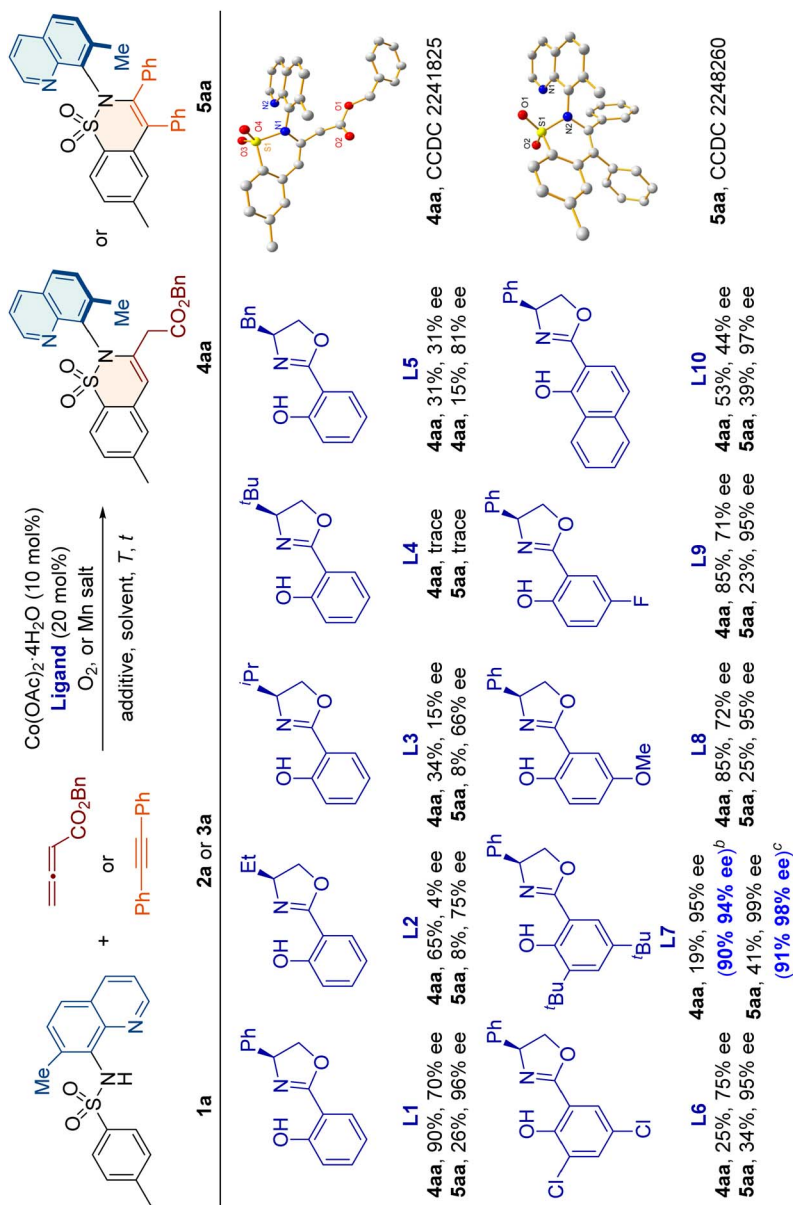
1a

2a or 3a

Co(OAc)$_2$·4H$_2$O (10 mol%)
Ligand (20 mol%)
O$_2$, or Mn salt
additive, solvent, $T$, $t$

CO$_2$Bn
or
Ph Ph

4aa
or
5aa

L1
4aa, 90%, 70% ee
5aa, 26%, 96% ee

L2
4aa, 65%, 4% ee
5aa, 8%, 75% ee

L3
4aa, 34%, 15% ee
5aa, 8%, 66% ee

L4
4aa, trace
5aa, trace

L5
4aa, 31%, 31% ee
4aa, 15%, 81% ee

L6
4aa, 25%, 75% ee
5aa, 34%, 95% ee

L7
4aa, 19%, 95% ee
(90% 94% ee)$^b$
5aa, 41%, 99% ee
(91% 98% ee)$^c$

L8
4aa, 85%, 72% ee
5aa, 25%, 95% ee

L9
4aa, 85%, 71% ee
5aa, 23%, 95% ee

L10
4aa, 53%, 44% ee
5aa, 39%, 97% ee

4aa, CCDC 2241825

5aa, CCDC 2248260